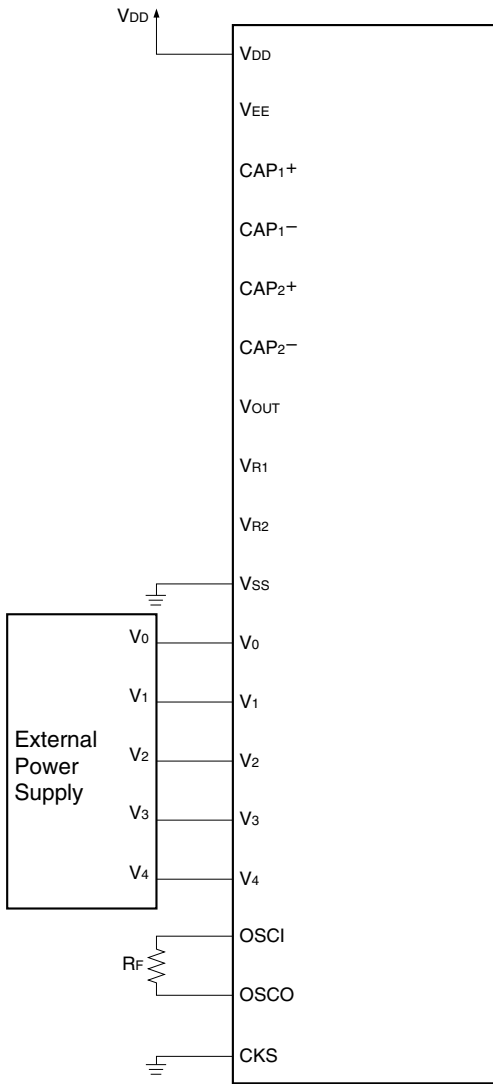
$V_{DD}$

$V_{DD}$

$V_{EE}$

$CAP_1+$

$CAP_1-$

$CAP_2+$

$CAP_2-$

$V_{OUT}$

$V_{R1}$

$V_{R2}$

$V_{SS}$

External Power Supply

$V_0$ $V_0$

$V_1$ $V_1$

$V_2$ $V_2$

$V_3$ $V_3$

$V_4$ $V_4$

$R_F$

OSCI

OSCO

CKS